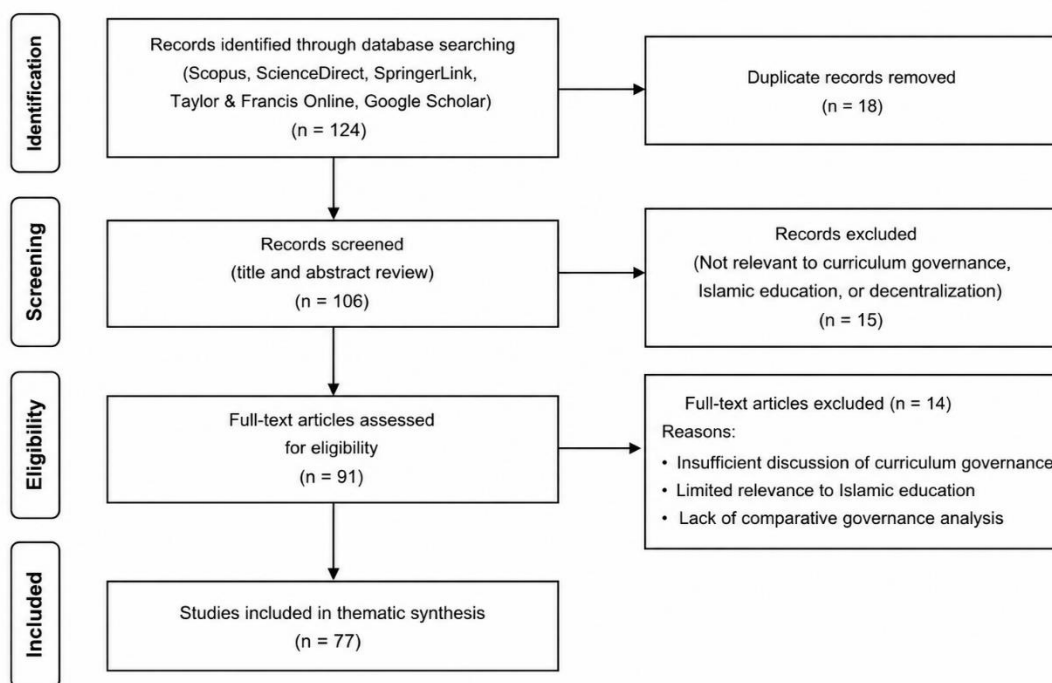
Identification

Records identified through database searching (Scopus, ScienceDirect, SpringerLink, Taylor & Francis Online, Google Scholar) (n = 124)

Duplicate records removed (n = 18)

Screening

Records screened (title and abstract review) (n = 106)

Records excluded (Not relevant to curriculum governance, Islamic education, or decentralization) (n = 15)

Eligibility

Full-text articles assessed for eligibility (n = 91)

Full-text articles excluded (n = 14)
Reasons:
• Insufficient discussion of curriculum governance
• Limited relevance to Islamic education
• Lack of comparative governance analysis

Included

Studies included in thematic synthesis (n = 77)